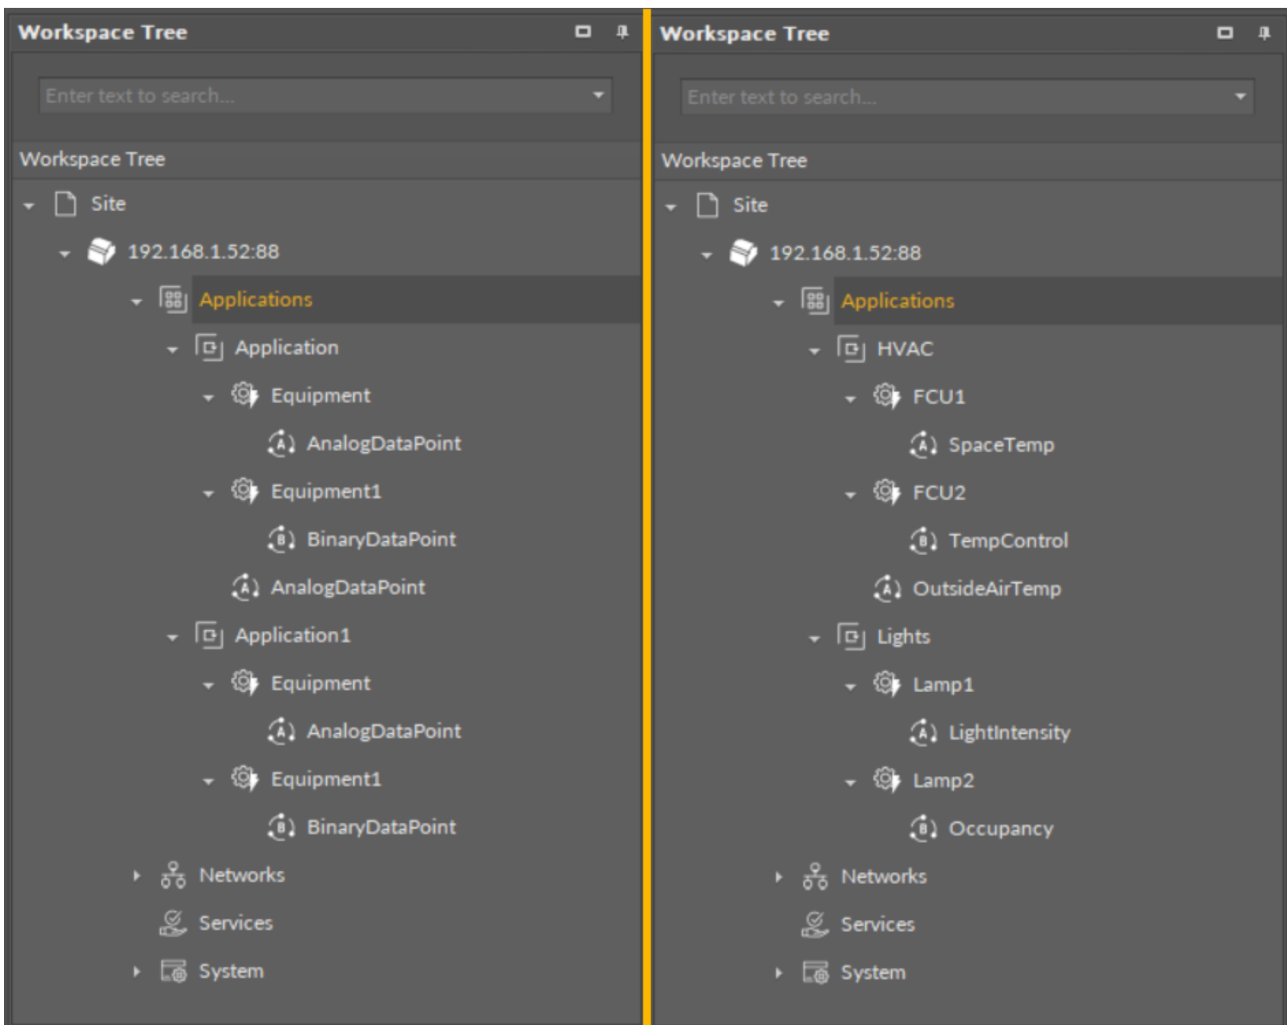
Workspace Tree

Enter text to search...

Workspace Tree

Site

192.168.1.52:88

Applications

Application

Equipment

AnalogDataPoint

Equipment1

BinaryDataPoint

AnalogDataPoint

Application1

Equipment

AnalogDataPoint

Equipment1

BinaryDataPoint

Networks

Services

System

Workspace Tree

Enter text to search...

Workspace Tree

Site

192.168.1.52:88

Applications

HVAC

FCU1

SpaceTemp

FCU2

TempControl

OutsideAirTemp

Lights

Lamp1

LightIntensity

Lamp2

Occupancy

Networks

Services

System